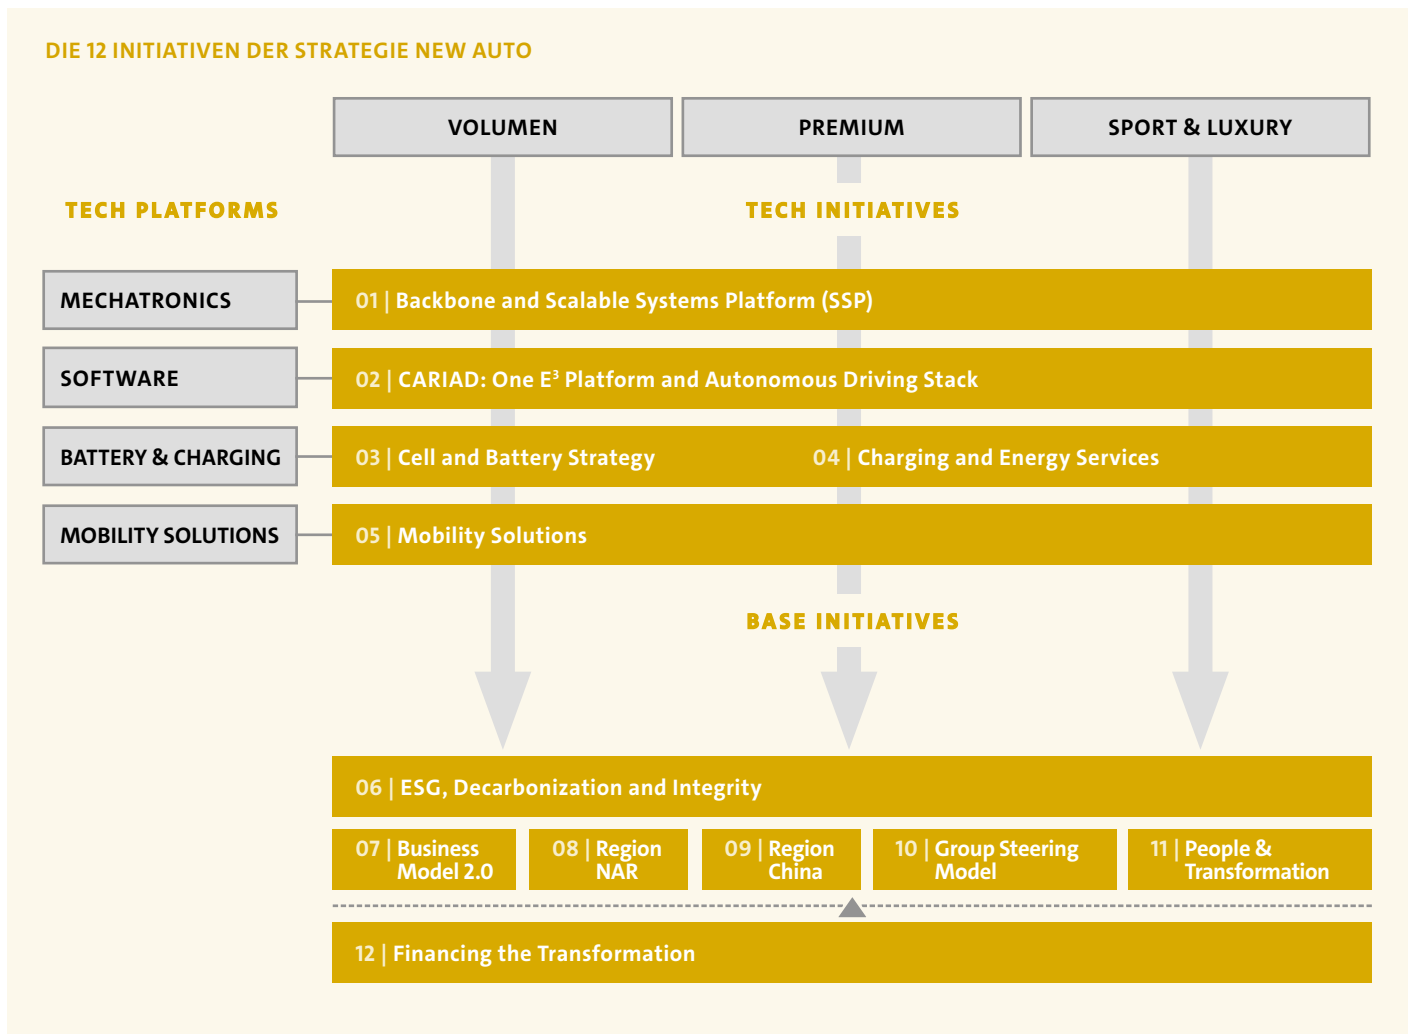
DIE 12 INITIATIVEN DER STRATEGIE NEW AUTO

VOLUMEN

PREMIUM

SPORT & LUXURY

TECH PLATFORMS

TECH INITIATIVES

MECHATRONICS

01 | Backbone and Scalable Systems Platform (SSP)

SOFTWARE

02 | CARIAD: One E³ Platform and Autonomous Driving Stack

BATTERY & CHARGING

03 | Cell and Battery Strategy

04 | Charging and Energy Services

MOBILITY SOLUTIONS

05 | Mobility Solutions

BASE INITIATIVES

06 | ESG, Decarbonization and Integrity

07 | Business Model 2.0

08 | Region NAR

09 | Region China

10 | Group Steering Model

11 | People & Transformation

12 | Financing the Transformation